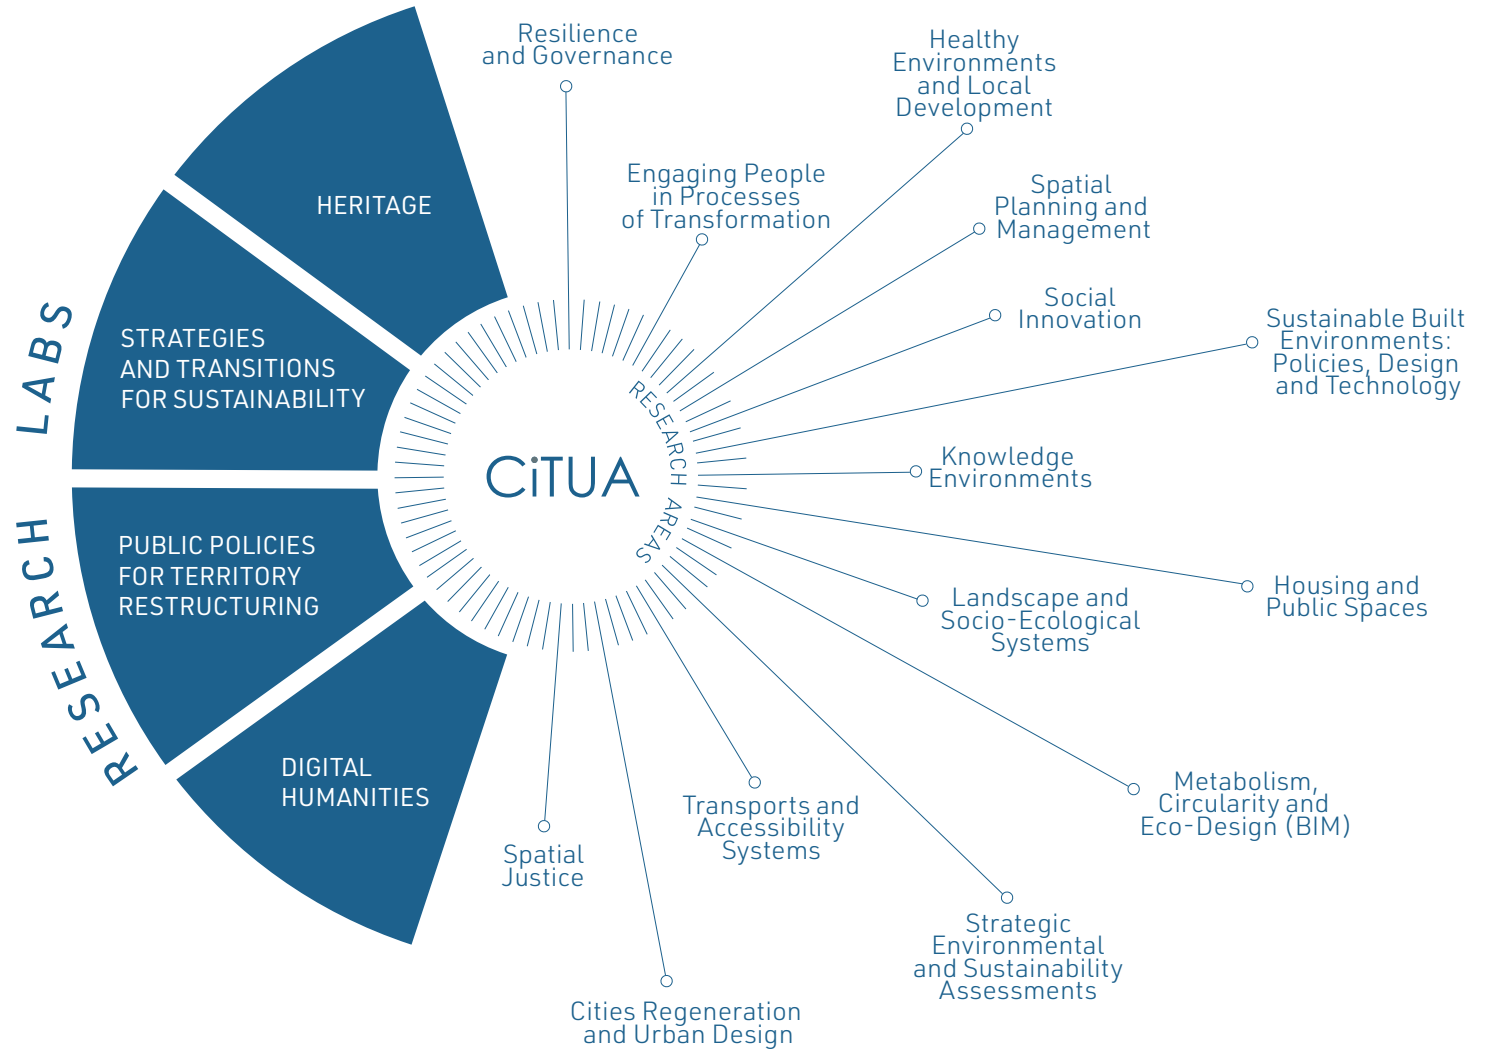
RESEARCH LABS

HERITAGE

STRATEGIES AND TRANSITIONS FOR SUSTAINABILITY

PUBLIC POLICIES FOR TERRITORY RESTRUCTURING

DIGITAL HUMANITIES

CiTUA

RESEARCH AREAS

Resilience and Governance

Engaging People in Processes of Transformation

Healthy Environments and Local Development

Spatial Planning and Management

Social Innovation

Sustainable Built Environments: Policies, Design and Technology

Knowledge Environments

Housing and Public Spaces

Landscape and Socio-Ecological Systems

Metabolism, Circularity and Eco-Design (BIM)

Strategic Environmental and Sustainability Assessments

Transports and Accessibility Systems

Spatial Justice

Cities Regeneration and Urban Design